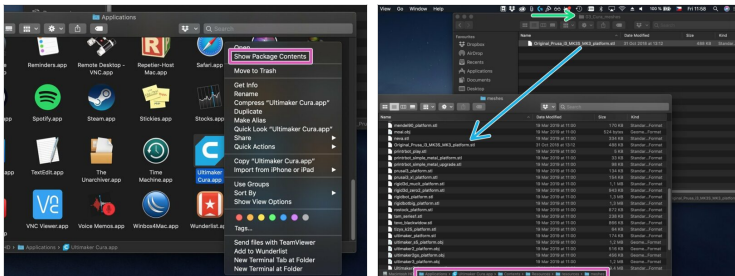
Applications

Search

Reminders.app

Remote Desktop - VNC.app

Repetier-Host Mac.app

Safari.app

Spotify.app

Steam.app

Stickies.app

Stocks.app

TextEdit.app

The Unarchiver.app

Time Machine.app

Ultimaker Cura.app

VNC Viewer.app

Voice Memos.app

Winbox4Mac.app

Wunderlist.app

Applications > Ultimaker Cura.app

Open
Show Package Contents
Move to Trash
Get Info
Rename
Compress "Ultimaker Cura.app"
Duplicate
Make Alias
Quick Look "Ultimaker Cura.app"
Share
Quick Actions
Copy "Ultimaker Cura.app"
Import from iPhone or iPad
Use Groups
Sort By
Show View Options
Tags...
Send files with TeamViewer
Add to Wunderlist
New Terminal Tab at Folder
New Terminal at Folder

View Go Window Help

Fri 11:58

Favourites
Dropbox
AirDrop
Recents
Applications
Documents
Desktop

Original_Prusa_i3_MK3S_MK3_platform.stl

31 Oct 2018 at 12:13

meshes

Name | Date Modified | Size | Kind

mendel90_platform.stl
mp_platform.stl
nwa.stl
Original_Prusa_i3_MK3S_MK3_platform.stl
printrbot_play.stl
printrbot_simple_metal_platform.stl
printrbot_simple_metal_upgrade.stl
prusai3_platform.stl
prusai3_xl_platform.stl
rigid3d_mucit_platform.stl
rigid3d_platform.stl
rigidbot_platform.stl
rigidbotbig_platform.stl
tam_series1.stl
tevo_blackwidow.stl
tinyboy_fabrikator15.stl
ultimaker_platform.stl
ultimaker_s5_platform.obj
ultimaker2_platform.obj
ultimaker2go_platform.obj
ultimaker3_platform.obj

Applications > Ultimaker Cura.app > Contents > Resources > resources > meshes